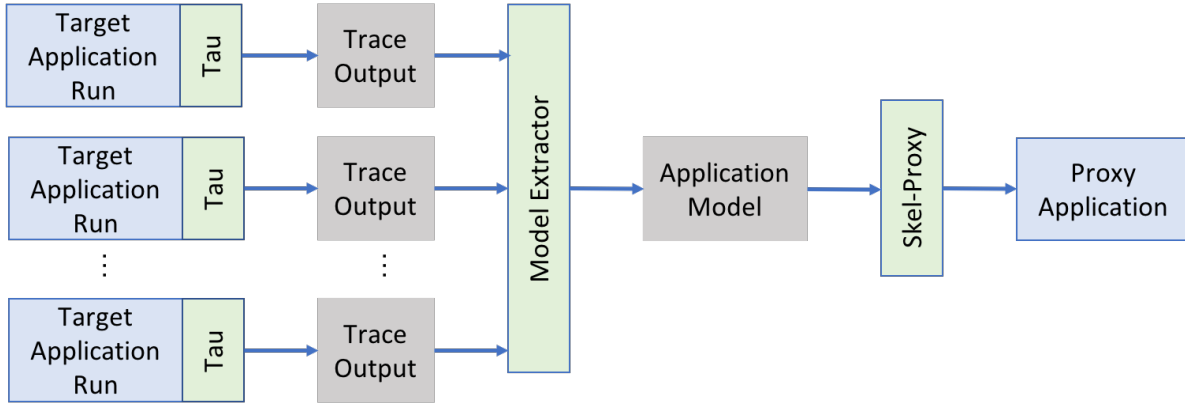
Target Application Run

Tau

Trace Output

Target Application Run

Tau

Trace Output

⋮

⋮

Target Application Run

Tau

Trace Output

Model Extractor

Application Model

Skel-Proxy

Proxy Application